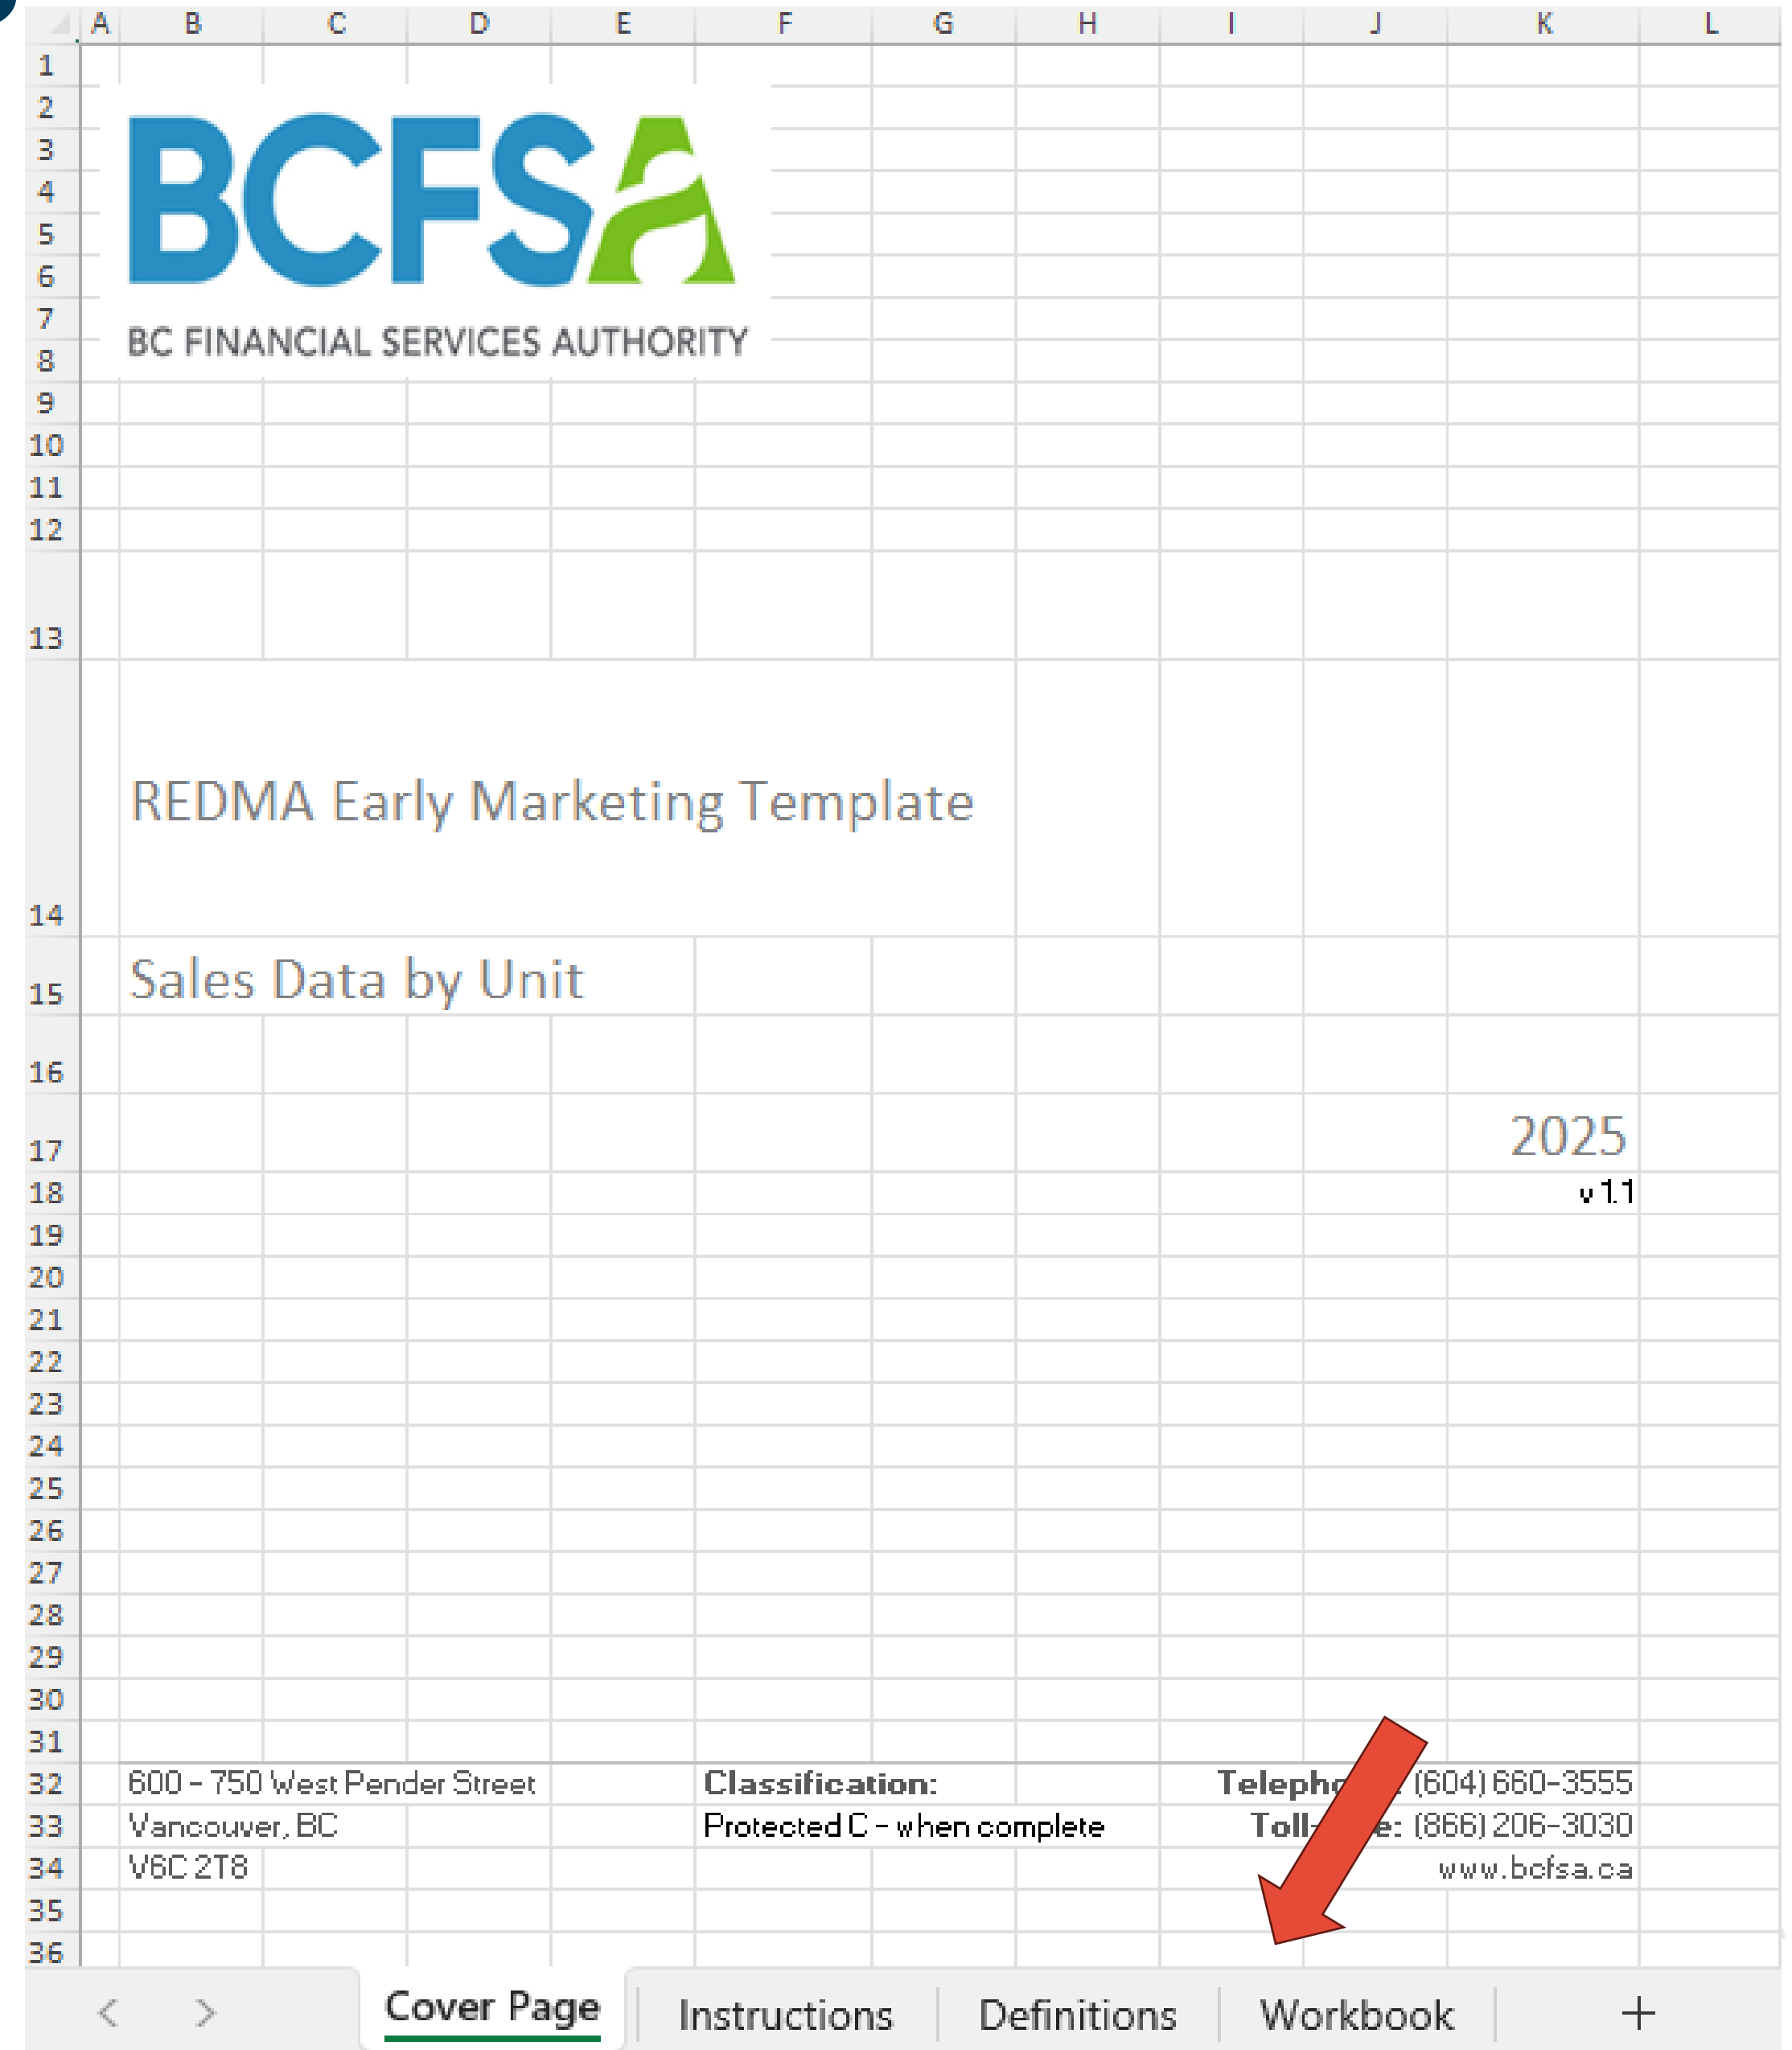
| | A | B | C | D | E | F | G | H | I | J | K | L |
|---|---|---|---|---|---|---|---|---|---|---|---|---|
| 1 | | | | | | | | | | | | |
| 2 | | | | | | | | | | | | |
| 3 | | | | | | | | | | | | |
| 4 | | | | | | | | | | | | |
| 5 | | | | | | | | | | | | |
| 6 | | | | | | | | | | | | |
| 7 | | | | | | | | | | | | |
| 8 | | | | | | | | | | | | |
| 9 | | | | | | | | | | | | |
| 10 | | | | | | | | | | | | |
| 11 | | | | | | | | | | | | |
| 12 | | | | | | | | | | | | |
| 13 | | | | | | | | | | | | |
| 14 | | | | | | | | | | | | |
| 15 | | | | | | | | | | | | |
| 16 | | | | | | | | | | | | |
| 17 | | | | | | | | | | | | |
| 18 | | | | | | | | | | | | |
| 19 | | | | | | | | | | | | |
| 20 | | | | | | | | | | | | |
| 21 | | | | | | | | | | | | |
| 22 | | | | | | | | | | | | |
| 23 | | | | | | | | | | | | |
| 24 | | | | | | | | | | | | |
| 25 | | | | | | | | | | | | |
| 26 | | | | | | | | | | | | |
| 27 | | | | | | | | | | | | |
| 28 | | | | | | | | | | | | |
| 29 | | | | | | | | | | | | |
| 30 | | | | | | | | | | | | |
| 31 | | | | | | | | | | | | |
| 32 | | | | | | | | | | | | |
| 33 | | | | | | | | | | | | |
| 34 | | | | | | | | | | | | |
| 35 | | | | | | | | | | | | |
| 36 | | | | | | | | | | | | |

BCFSA
BC FINANCIAL SERVICES AUTHORITY

REDMA Early Marketing Template

Sales Data by Unit

2025
v 1.1

600 - 750 West Pender Street
Vancouver, BC
V6C 2T8

Classification:
Protected C - when complete

Teleph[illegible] (604) 660-3555
Toll-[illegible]e: (866) 206-3030
www.bcfsa.ca

Cover Page | Instructions | Definitions | Workbook | +